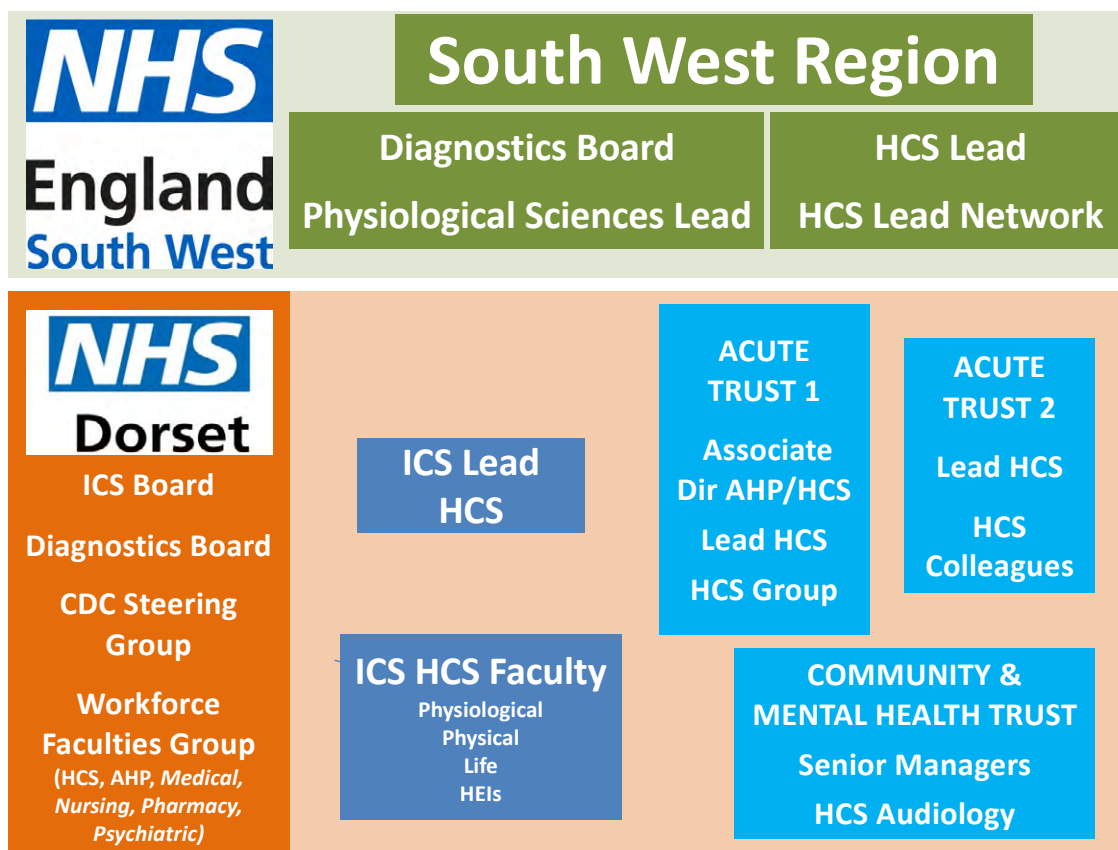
NHS
England
South West

South West Region

Diagnostics Board
Physiological Sciences Lead

HCS Lead
HCS Lead Network

NHS
Dorset

ICS Board
Diagnostics Board
CDC Steering Group
Workforce Faculties Group
(HCS, AHP, *Medical, Nursing, Pharmacy, Psychiatric)*

ICS Lead
HCS

ICS HCS Faculty
Physiological
Physical
Life
HEIs

ACUTE TRUST 1
Associate Dir AHP/HCS
Lead HCS
HCS Group

ACUTE TRUST 2
Lead HCS
HCS Colleagues

COMMUNITY & MENTAL HEALTH TRUST
Senior Managers
HCS Audiology